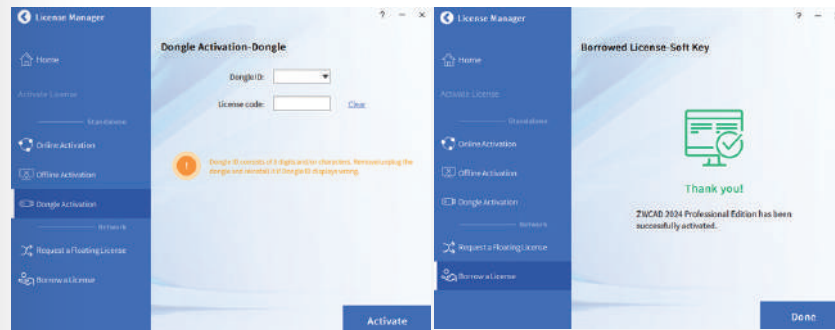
License Manager

? — ×

Home

Activate License

Standalone

Online Activation

Offline Activation

Dongle Activation

Network

Request a Floating License

Borrow a License

Dongle Activation-Dongle

Dongle ID:

License code:

Clear

Dongle ID consists of 8 digits and/or characters. Remove/unplug the dongle and reinstall it if Dongle ID displays wrong.

Activate

License Manager

? —

Home

Activate License

Standalone

Online Activation

Offline Activation

Dongle Activation

Network

Request a Floating License

Borrow a License

Borrowed License-Soft Key

Thank you!

ZWCAD 2024 Professional Edition has been successfully activated.

Done